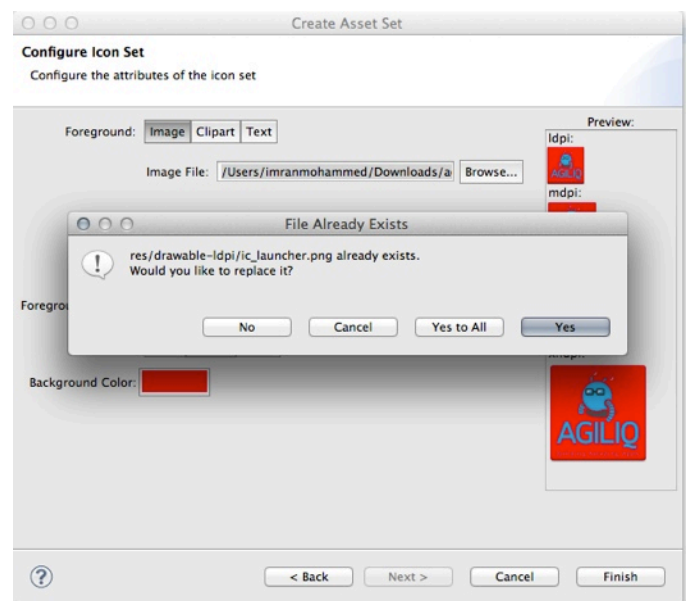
Create Asset Set

Configure Icon Set

Configure the attributes of the icon set

Foreground: Image Clipart Text

Image File: /Users/imranmohammed/Downloads/a Browse...

Preview:

ldpi:

AGILIQ

mdpi:

File Already Exists

res/drawable-ldpi/ic_launcher.png already exists.
Would you like to replace it?

No Cancel Yes to All Yes

Foregrou

xhdpi:

Background Color:

AGILIQ

< Back Next > Cancel Finish